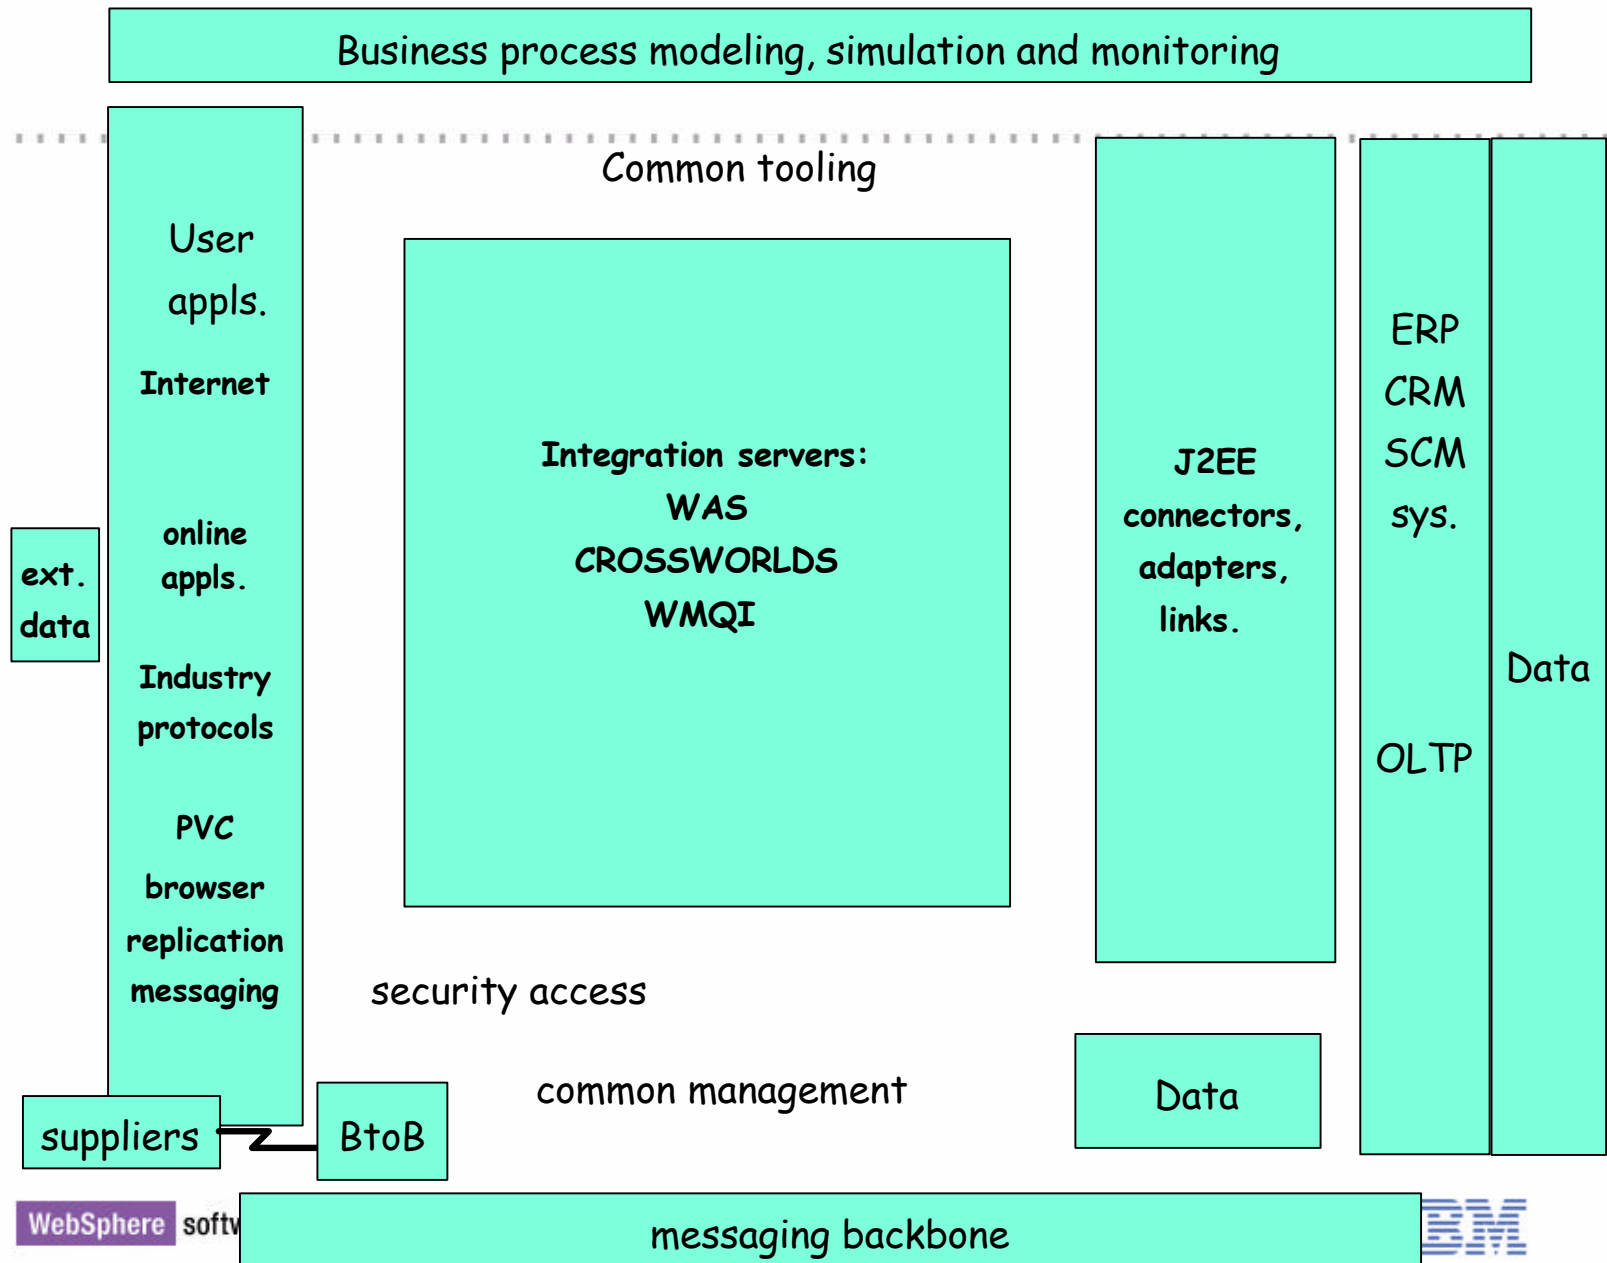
Business process modeling, simulation and monitoring

Common tooling

User appls.

Internet

online appls.

Industry protocols

PVC

browser

replication

messaging

ext. data

Integration servers:
WAS
CROSSWORLDS
WMQI

J2EE connectors, adapters, links.

ERP
CRM
SCM
sys.

OLTP

Data

security access

common management

Data

suppliers

BtoB

WebSphere softw

messaging backbone

IBM